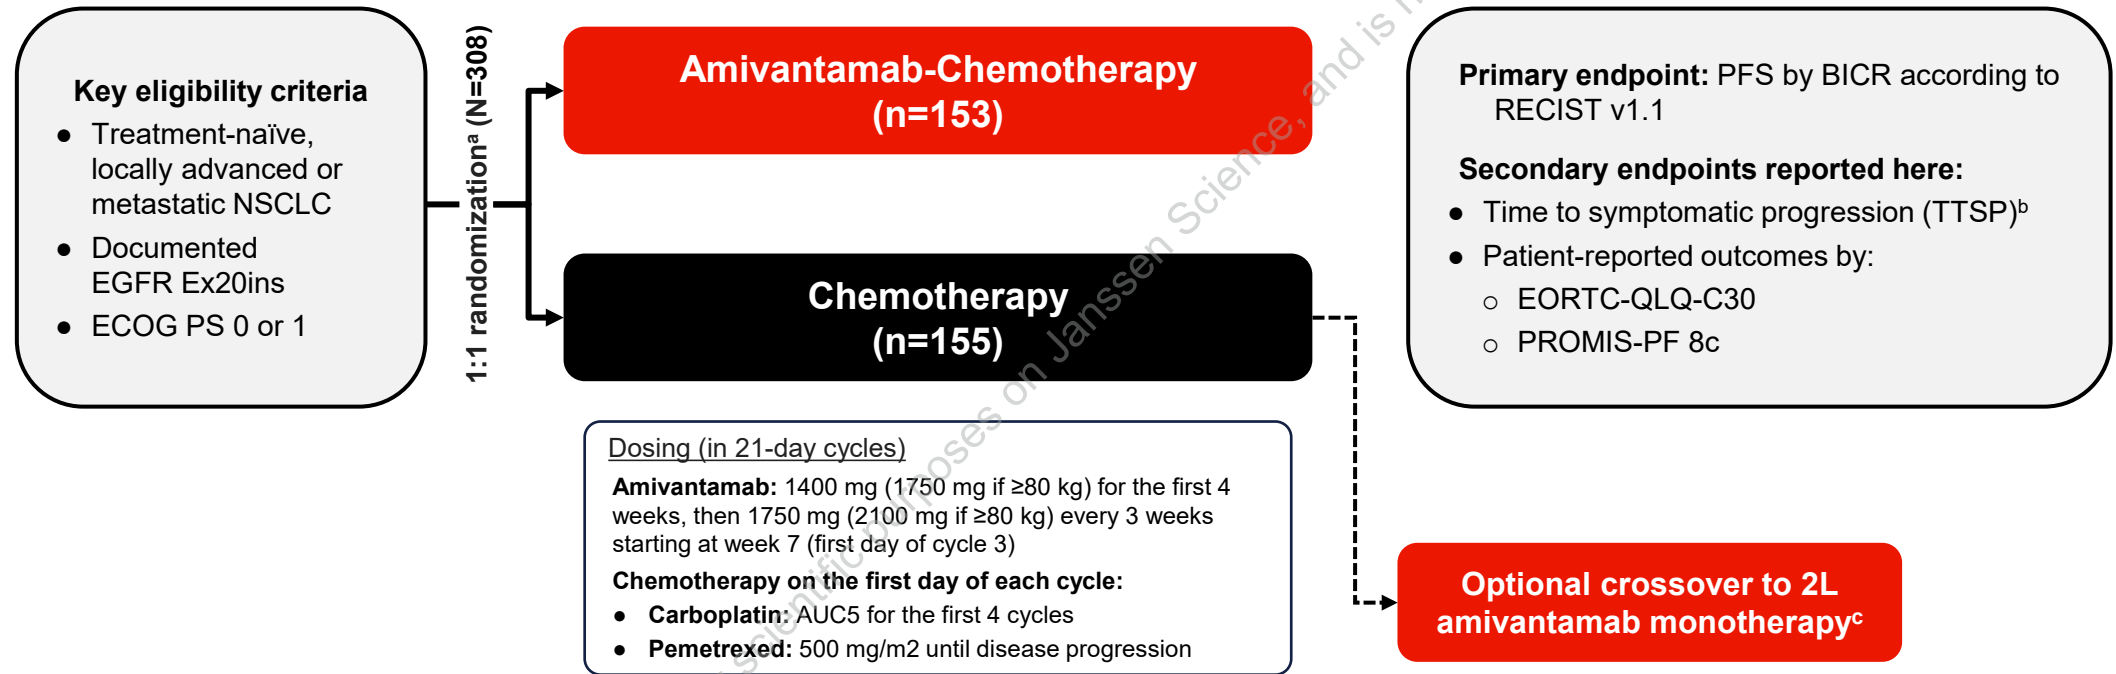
Key eligibility criteria
- Treatment-naïve, locally advanced or metastatic NSCLC
- Documented EGFR Ex20ins
- ECOG PS 0 or 1

1:1 randomization$^{a}$ (N=308)

Amivantamab-Chemotherapy (n=153)

Chemotherapy (n=155)

Dosing (in 21-day cycles)
Amivantamab: 1400 mg (1750 mg if ≥80 kg) for the first 4 weeks, then 1750 mg (2100 mg if ≥80 kg) every 3 weeks starting at week 7 (first day of cycle 3)
Chemotherapy on the first day of each cycle:
- Carboplatin: AUC5 for the first 4 cycles
- Pemetrexed: 500 mg/m2 until disease progression

Primary endpoint: PFS by BICR according to RECIST v1.1

Secondary endpoints reported here:
- Time to symptomatic progression (TTSP)$^{b}$
- Patient-reported outcomes by:
  - EORTC-QLQ-C30
  - PROMIS-PF 8c

Optional crossover to 2L amivantamab monotherapy$^{c}$

scientific purposes on Janssen Science, and is n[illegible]